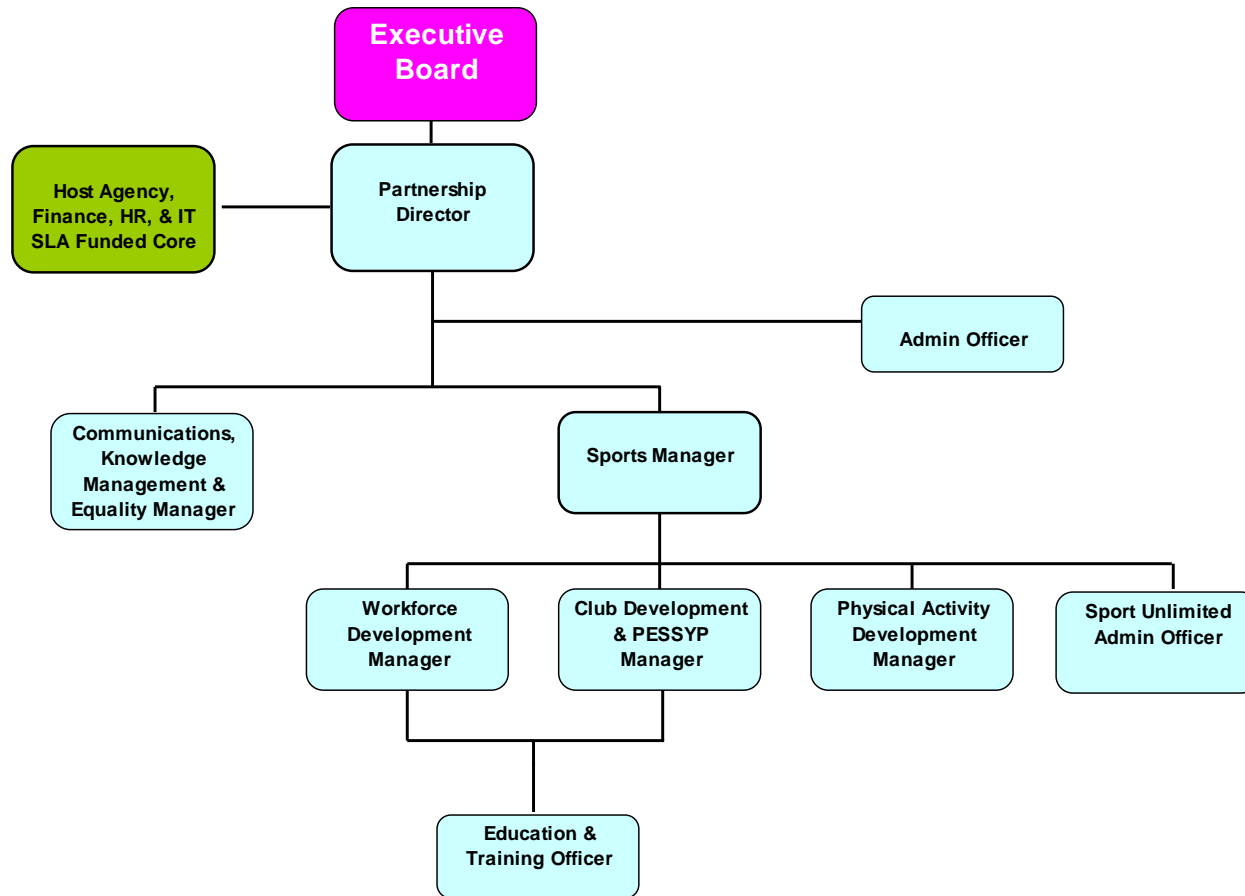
Executive Board

Host Agency, Finance, HR, & IT SLA Funded Core

Partnership Director

Admin Officer

Communications, Knowledge Management & Equality Manager

Sports Manager

Workforce Development Manager

Club Development & PESSYP Manager

Physical Activity Development Manager

Sport Unlimited Admin Officer

Education & Training Officer